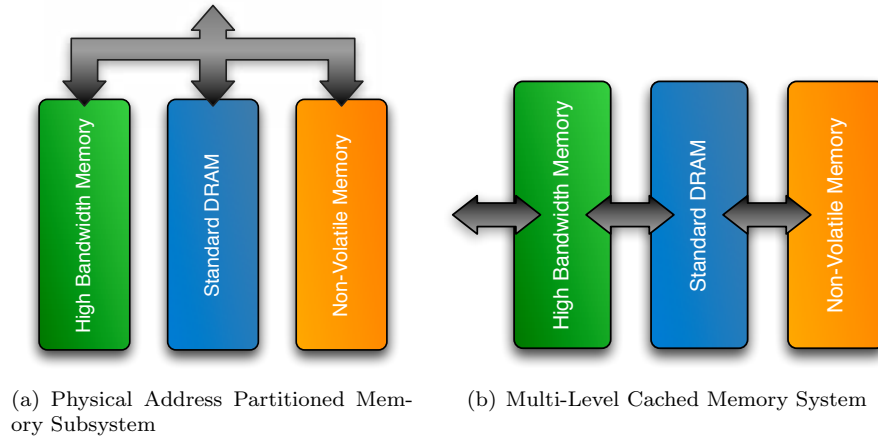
High Bandwidth Memory

Standard DRAM

Non-Volatile Memory

(a) Physical Address Partitioned Memory Subsystem

High Bandwidth Memory

Standard DRAM

Non-Volatile Memory

(b) Multi-Level Cached Memory System